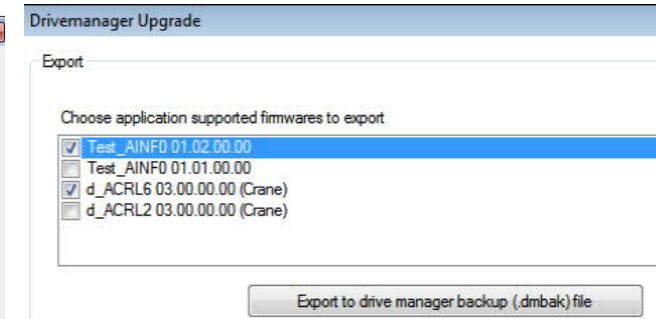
Drivemanager Upgrade

Export

Choose application supported firmwares to export

Test_AINF0 01.02.00.00
Test_AINF0 01.01.00.00
d_ACRL6 03.00.00.00 (Crane)
d_ACRL2 03.00.00.00 (Crane)

Export to drive manager backup (.dmbak) file